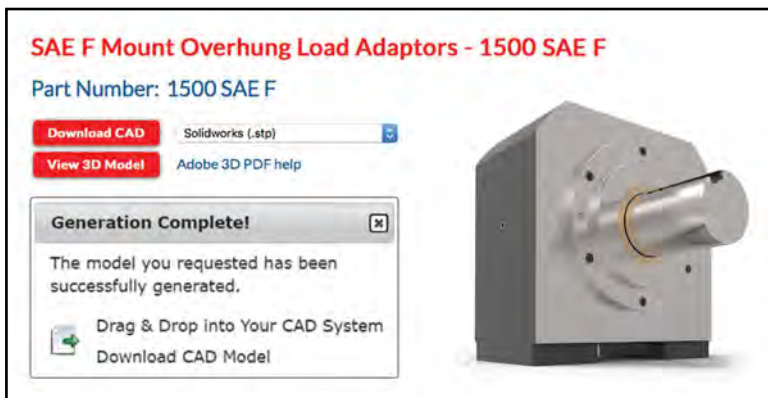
SAE F Mount Overhung Load Adaptors - 1500 SAE F

Part Number: 1500 SAE F

Download CAD

Solidworks (.stp)

View 3D Model

Adobe 3D PDF help

Generation Complete!

The model you requested has been successfully generated.

Drag & Drop into Your CAD System

Download CAD Model